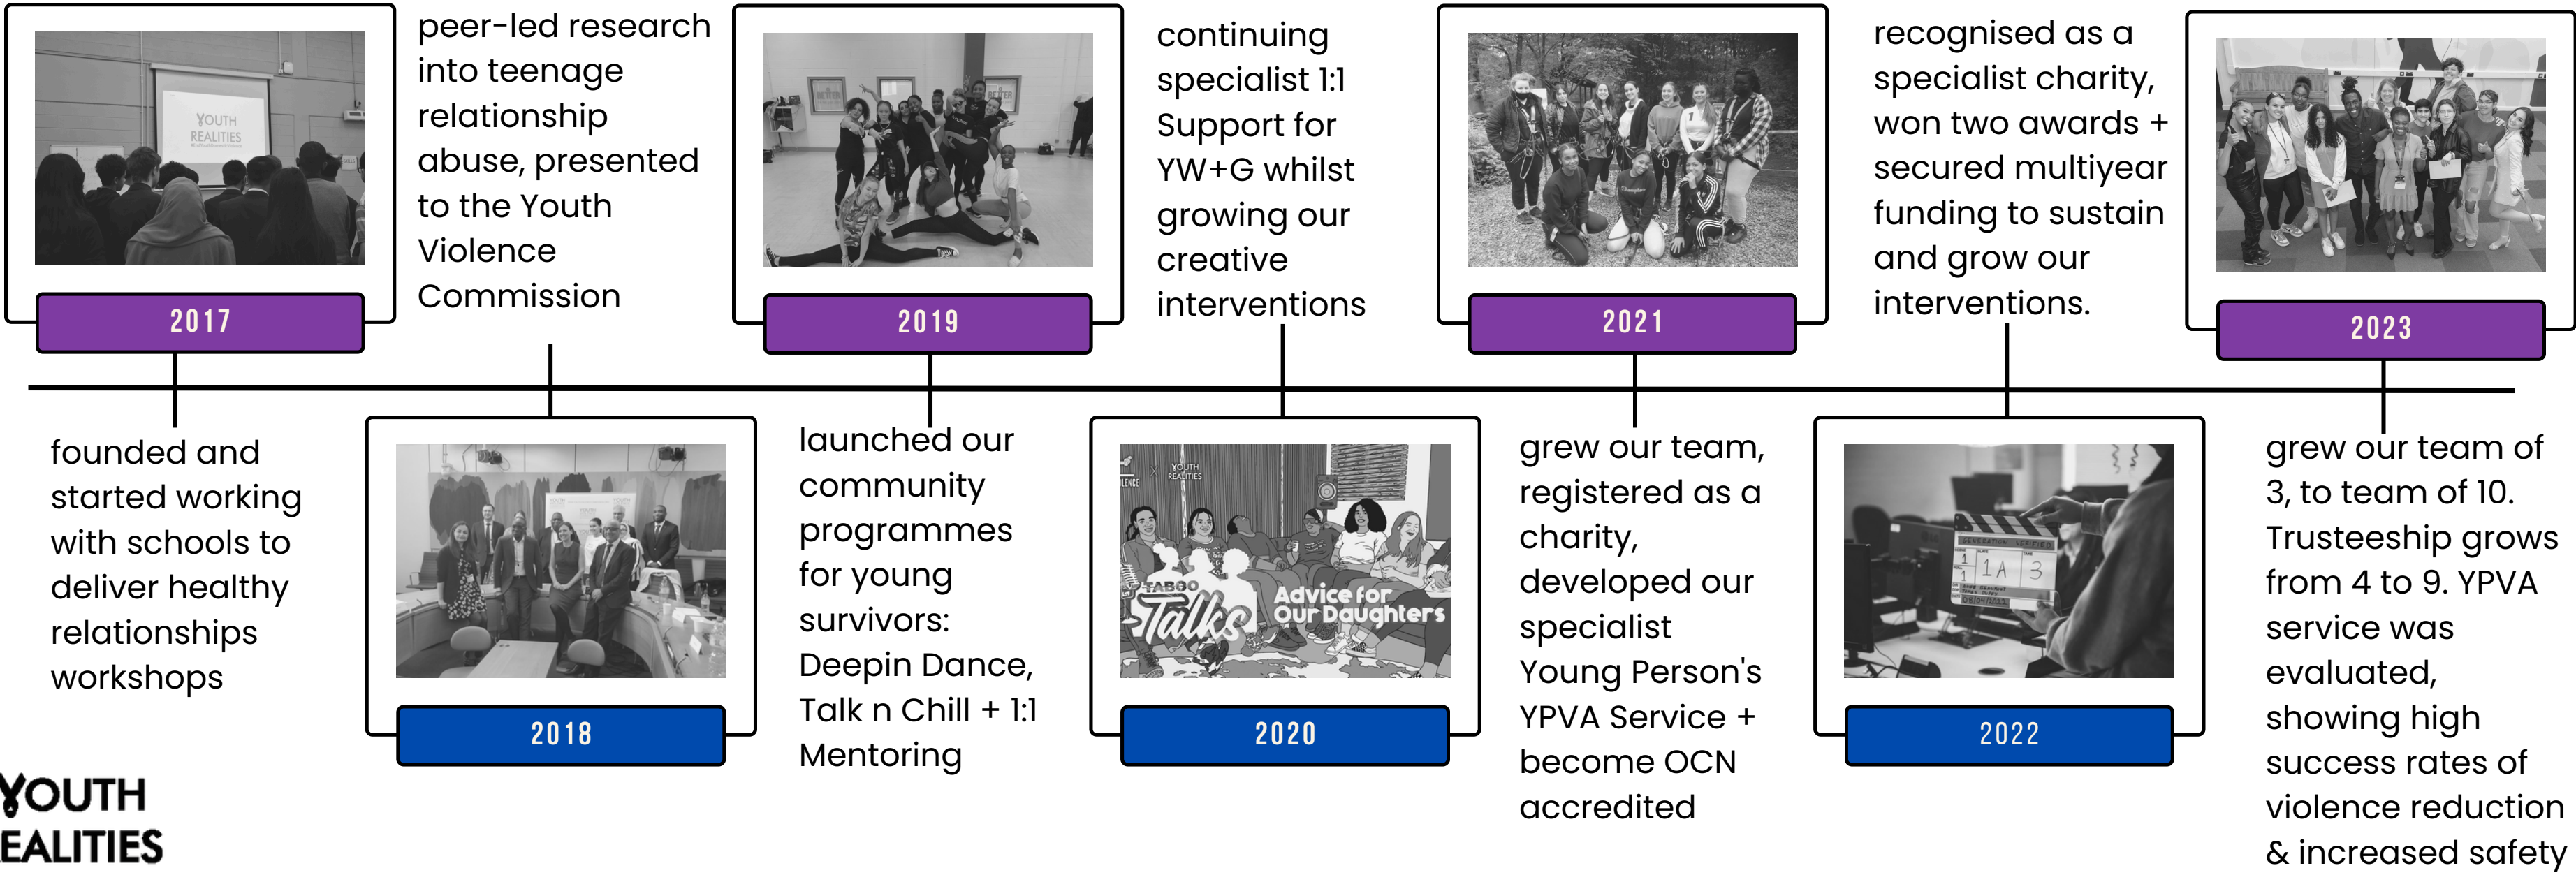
2017

peer-led research into teenage relationship abuse, presented to the Youth Violence Commission

2019

continuing specialist 1:1 Support for YW+G whilst growing our creative interventions

2021

recognised as a specialist charity, won two awards + secured multiyear funding to sustain and grow our interventions.

2023

founded and started working with schools to deliver healthy relationships workshops

2018

launched our community programmes for young survivors: Deepin Dance, Talk n Chill + 1:1 Mentoring

2020

grew our team, registered as a charity, developed our specialist Young Person's YPVA Service + become OCN accredited

2022

grew our team of 3, to team of 10. Trusteeship grows from 4 to 9. YPVA service was evaluated, showing high success rates of violence reduction & increased safety

YOUTH EALITIES